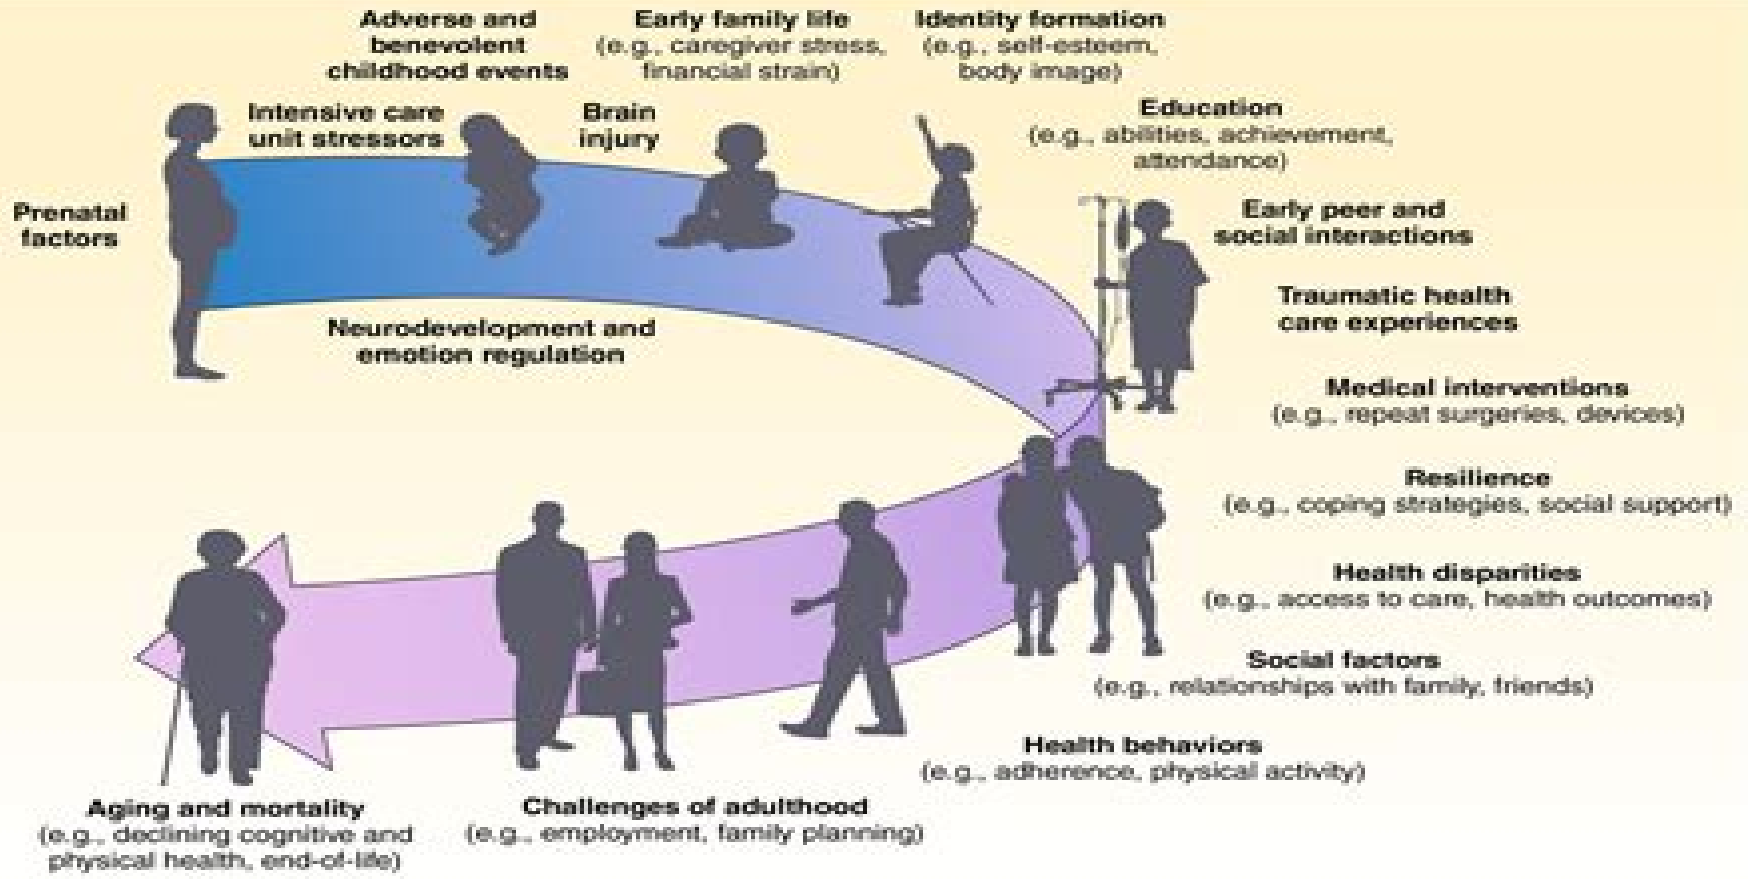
Adverse and benevolent childhood events

Early family life
(e.g., caregiver stress, financial strain)

Identity formation
(e.g., self-esteem, body image)

Intensive care unit stressors

Brain injury

Education
(e.g., abilities, achievement, attendance)

Prenatal factors

Early peer and social interactions

Traumatic health care experiences

Neurodevelopment and emotion regulation

Medical interventions
(e.g., repeat surgeries, devices)

Resilience
(e.g., coping strategies, social support)

Health disparities
(e.g., access to care, health outcomes)

Social factors
(e.g., relationships with family, friends)

Health behaviors
(e.g., adherence, physical activity)

Aging and mortality
(e.g., declining cognitive and physical health, end-of-life)

Challenges of adulthood
(e.g., employment, family planning)